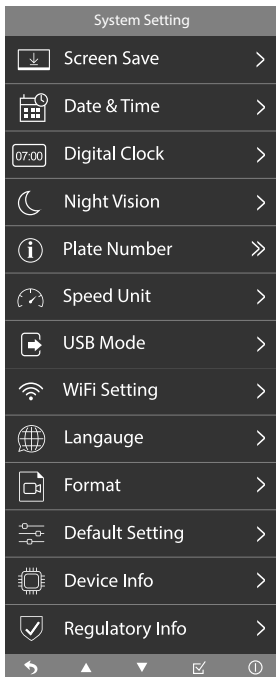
System Setting

Screen Save >

Date & Time >

07:00 Digital Clock >

Night Vision >

Plate Number »

Speed Unit >

USB Mode >

WiFi Setting >

Langauge >

Format >

Default Setting >

Device Info >

Regulatory Info >